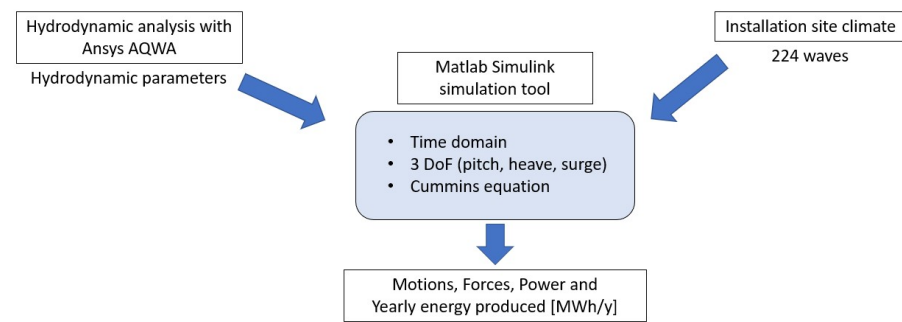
Hydrodynamic analysis with Ansys AQWA

Hydrodynamic parameters

Installation site climate

224 waves

Matlab Simulink simulation tool

- Time domain
- 3 DoF (pitch, heave, surge)
- Cummins equation

Motions, Forces, Power and Yearly energy produced [MWh/y]